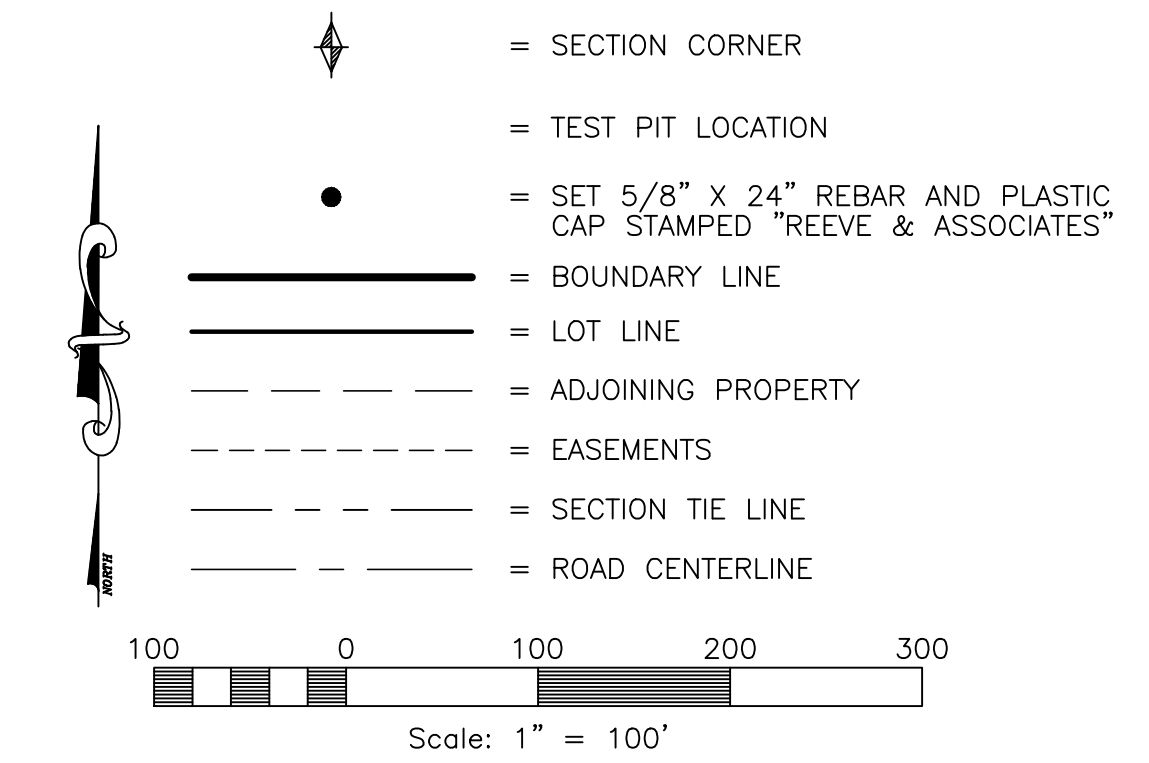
= SECTION CORNER

= TEST PIT LOCATION

= SET 5/8" X 24" REBAR AND PLASTIC CAP STAMPED "REEVE & ASSOCIATES"

= BOUNDARY LINE

= LOT LINE

= ADJOINING PROPERTY

= EASEMENTS

= SECTION TIE LINE

= ROAD CENTERLINE

NORTH

100 0 100 200 300

Scale: 1" = 100'